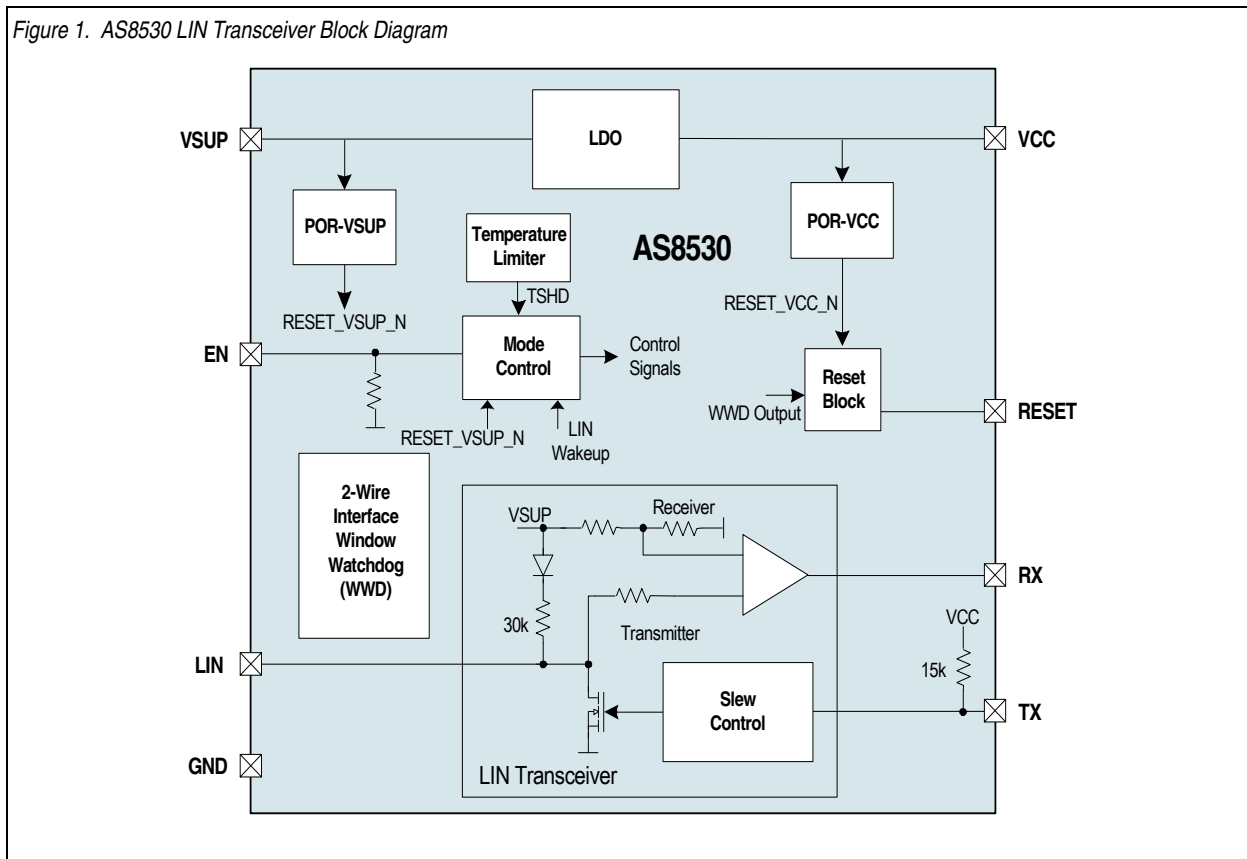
Figure 1. AS8530 LIN Transceiver Block Diagram

VSUP
LDO
VCC
POR-VSUP
Temperature Limiter
AS8530
POR-VCC
TSHD
RESET_VSUP_N
RESET_VCC_N
EN
Mode Control
Control Signals
Reset Block
WWD Output
RESET
RESET_VSUP_N
LIN Wakeup
2-Wire Interface Window Watchdog (WWD)
VSUP
Receiver
RX
30k
Transmitter
VCC
15k
LIN
Slew Control
TX
GND
LIN Transceiver